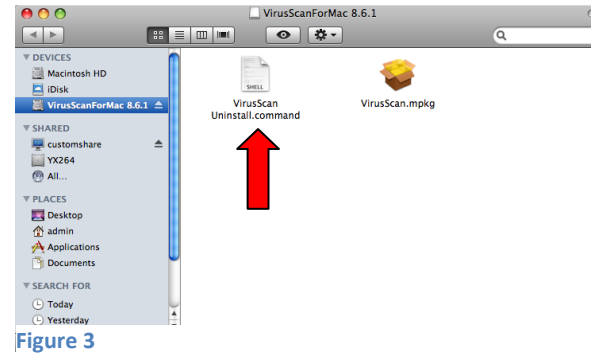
VirusScanForMac 8.6.1

DEVICES
Macintosh HD
iDisk
VirusScanForMac 8.6.1

SHARED
customshare
YX264
All...

PLACES
Desktop
admin
Applications
Documents

SEARCH FOR
Today
Yesterday

SHELL
VirusScan Uninstall.command

VirusScan.mpkg

Figure 3